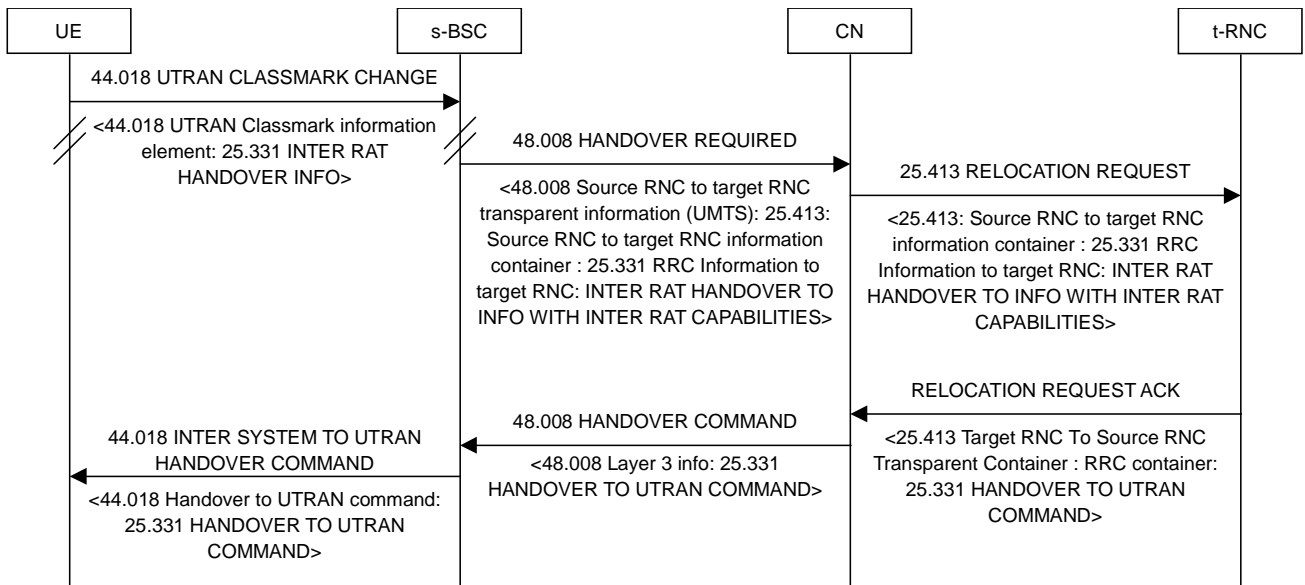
UE

s-BSC

CN

t-RNC

44.018 UTRAN CLASSMARK CHANGE

<44.018 UTRAN Classmark information element: 25.331 INTER RAT HANDOVER INFO>

48.008 HANDOVER REQUIRED

<48.008 Source RNC to target RNC transparent information (UMTS): 25.413: Source RNC to target RNC information container : 25.331 RRC Information to target RNC: INTER RAT HANDOVER TO INFO WITH INTER RAT CAPABILITIES>

25.413 RELOCATION REQUEST

<25.413: Source RNC to target RNC information container : 25.331 RRC Information to target RNC: INTER RAT HANDOVER TO INFO WITH INTER RAT CAPABILITIES>

RELOCATION REQUEST ACK

<25.413 Target RNC To Source RNC Transparent Container : RRC container: 25.331 HANDOVER TO UTRAN COMMAND>

48.008 HANDOVER COMMAND

<48.008 Layer 3 info: 25.331 HANDOVER TO UTRAN COMMAND>

44.018 INTER SYSTEM TO UTRAN HANDOVER COMMAND

<44.018 Handover to UTRAN command: 25.331 HANDOVER TO UTRAN COMMAND>